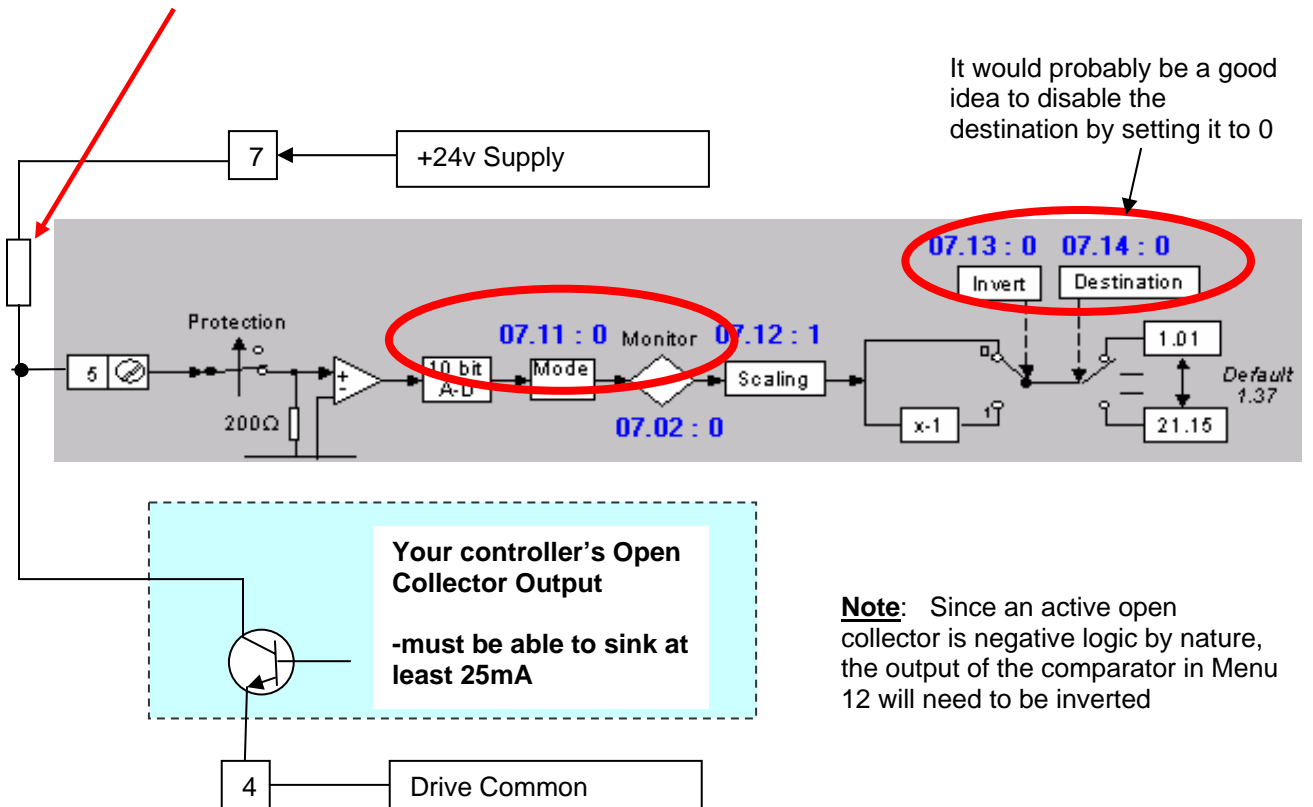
It would probably be a good idea to disable the destination by setting it to 0

7

+24v Supply

07.13 : 0 07.14 : 0

Invert

Destination

Protection

07.11 : 0 Monitor 07.12 : 1

1.01

5

10 bit A-D

Mode

Scaling

Default 1.37

200Ω

07.02 : 0

x-1

21.15

Your controller's Open Collector Output

-must be able to sink at least 25mA

**Note**: Since an active open collector is negative logic by nature, the output of the comparator in Menu 12 will need to be inverted

4

Drive Common